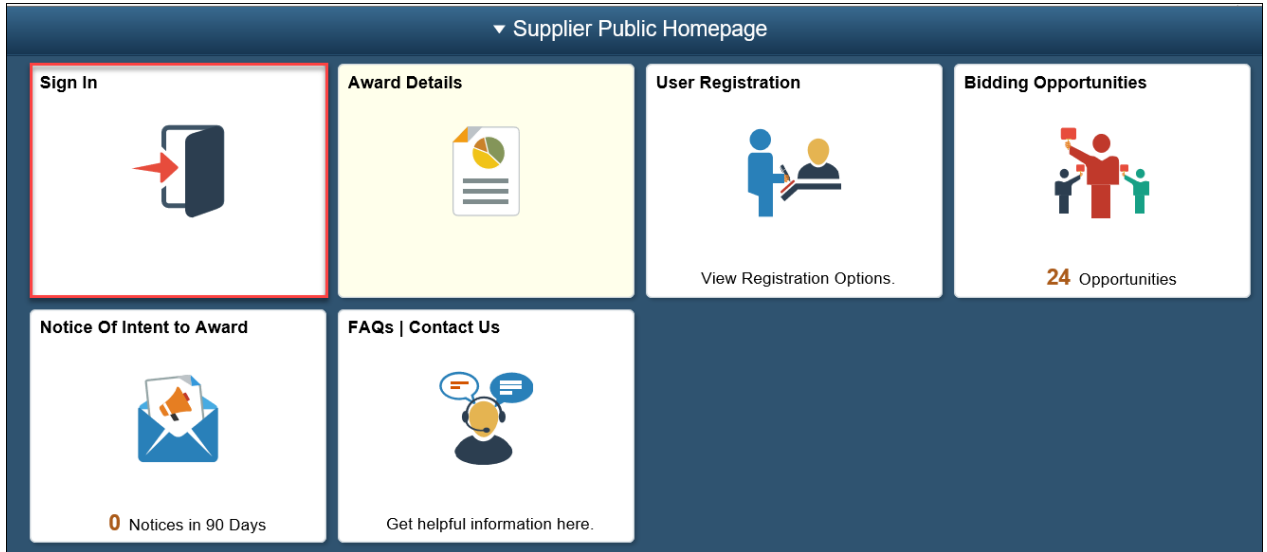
▾ Supplier Public Homepage

Sign In

Award Details

User Registration

View Registration Options.

Bidding Opportunities

24 Opportunities

Notice Of Intent to Award

0 Notices in 90 Days

FAQs | Contact Us

Get helpful information here.